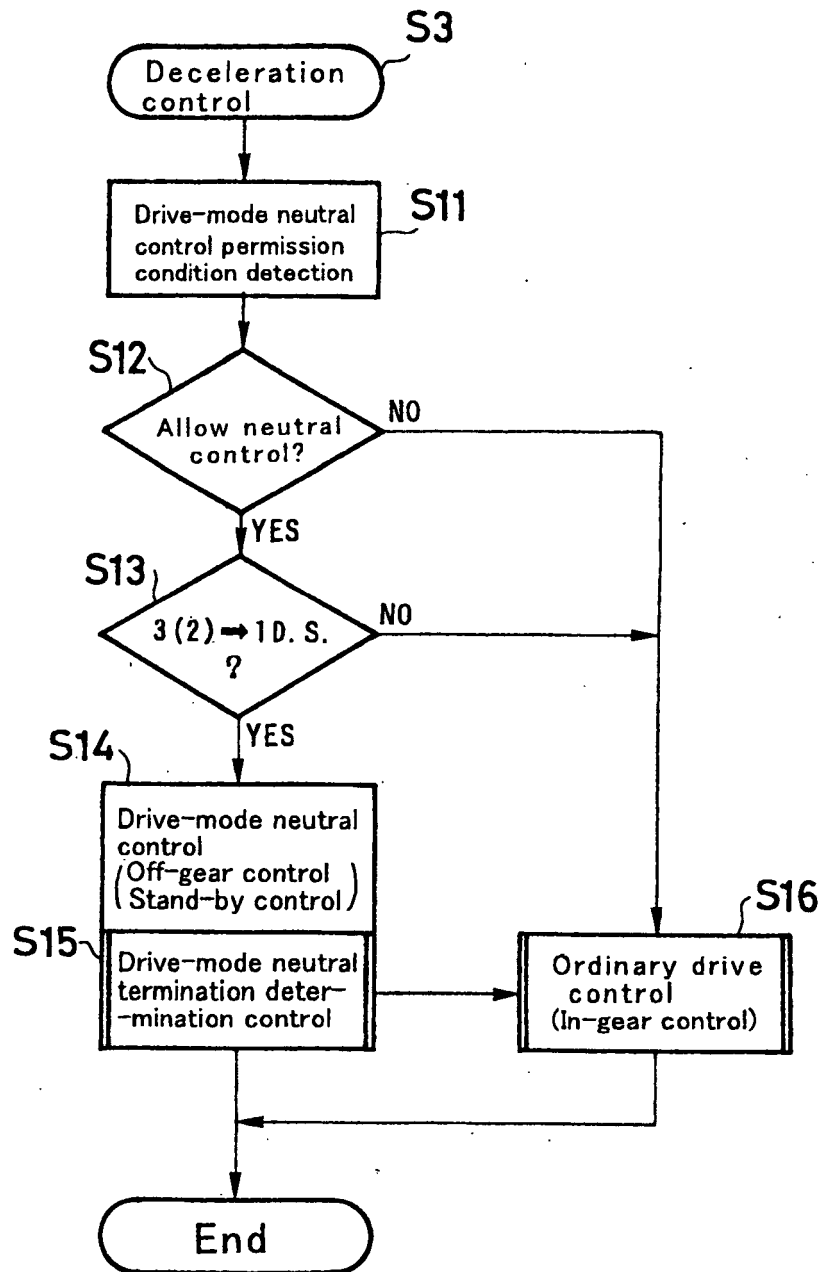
S3
Deceleration control

S11
Drive-mode neutral control permission condition detection

S12
Allow neutral control?
NO
YES

S13
3 (2) → 1 D. S. ?
NO
YES

S14
Drive-mode neutral control (Off-gear control Stand-by control)

S15
Drive-mode neutral termination determination control

S16
Ordinary drive control (In-gear control)

End